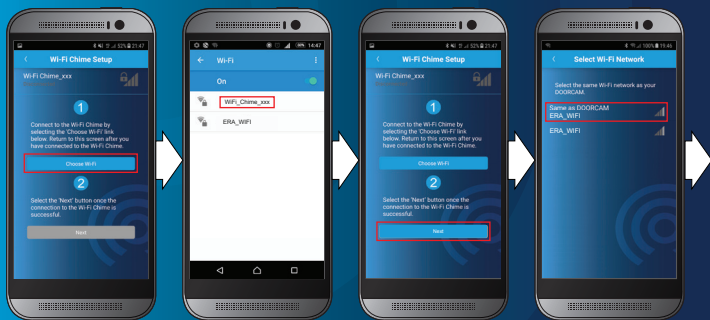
52% 21:47

Wi-Fi Chime Setup

Wi-Fi Chime_xxx

1

Connect to the Wi-Fi Chime by selecting the 'Choose Wi-Fi' link below. Return to this screen after you have connected to the Wi-Fi Chime.

Choose Wi-Fi

2

Select the 'Next' button once the connection to the Wi-Fi Chime is successful.

Next

14:47

Wi-Fi

On

WiFi_Chime_xxx

ERA_WIFI

52% 21:47

Wi-Fi Chime Setup

Wi-Fi Chime_xxx

1

Connect to the Wi-Fi Chime by selecting the 'Choose Wi-Fi' link below. Return to this screen after you have connected to the Wi-Fi Chime.

Choose Wi-Fi

2

Select the 'Next' button once the connection to the Wi-Fi Chime is successful.

Next

100% 19:45

Select Wi-Fi Network

Select the same Wi-Fi network as your DOORCAM.

Same as DOORCAM
ERA_WIFI

ERA_WIFI